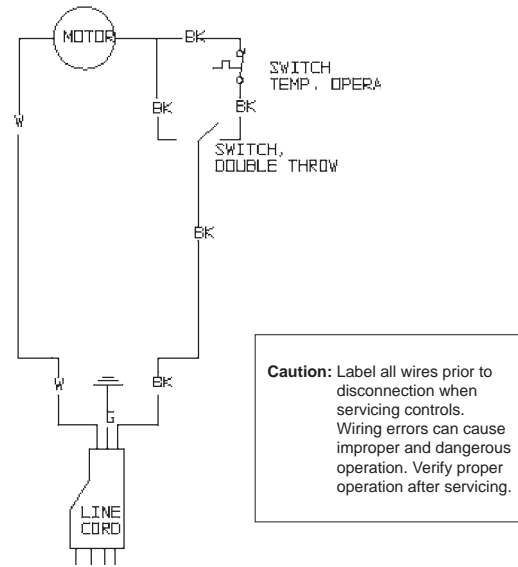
MOTOR
BK
SWITCH
TEMP. OPERA
BK
BK
W
SWITCH,
DOUBLE THROW
BK
W
G
BK
LINE
CORD

**Caution:** Label all wires prior to disconnection when servicing controls. Wiring errors can cause improper and dangerous operation. Verify proper operation after servicing.